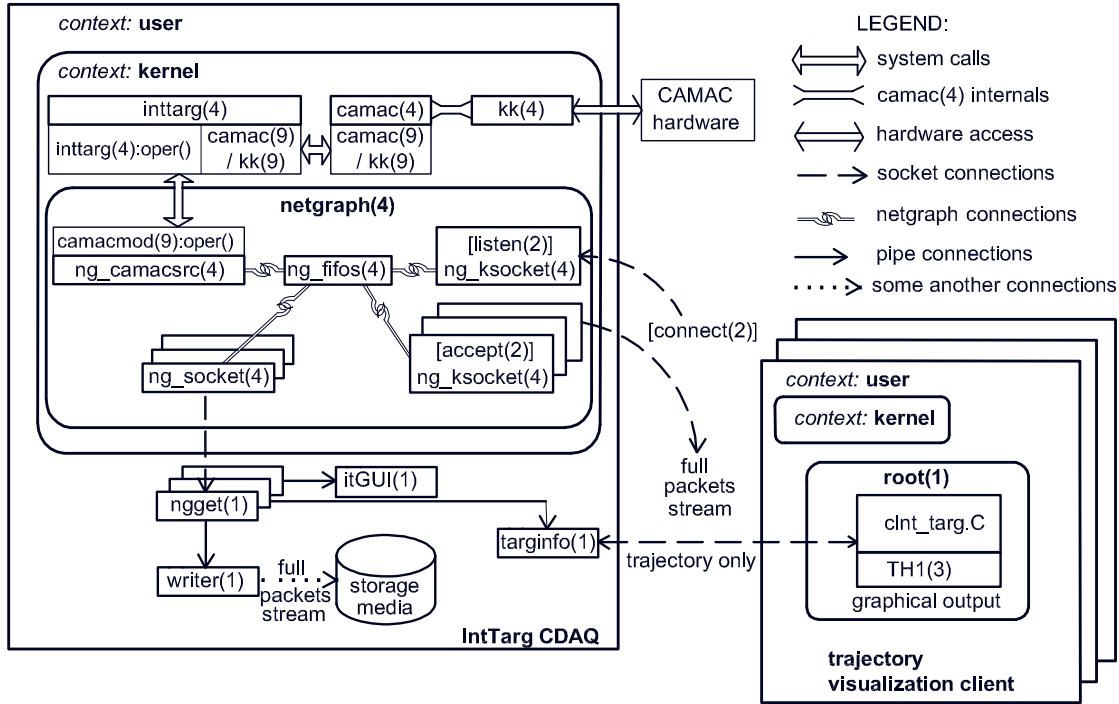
context: user

context: kernel

inttarg(4)

inttarg(4):oper()

camac(9) / kk(9)

camac(4)

kk(4)

camac(9) / kk(9)

CAMAC hardware

netgraph(4)

camacmod(9):oper()

ng_camacsrc(4)

ng_fifos(4)

[listen(2)] ng_ksocket(4)

[accept(2)] ng_ksocket(4)

ng_socket(4)

itGUI(1)

ngget(1)

targinfo(1)

writer(1)

full packets stream

storage media

IntTarg CDAQ

LEGEND:

system calls

camac(4) internals

hardware access

socket connections

netgraph connections

pipe connections

some another connections

[connect(2)]

full packets stream

trajectory only

context: user

context: kernel

root(1)

clnt_targ.C

TH1(3)

graphical output

trajectory visualization client